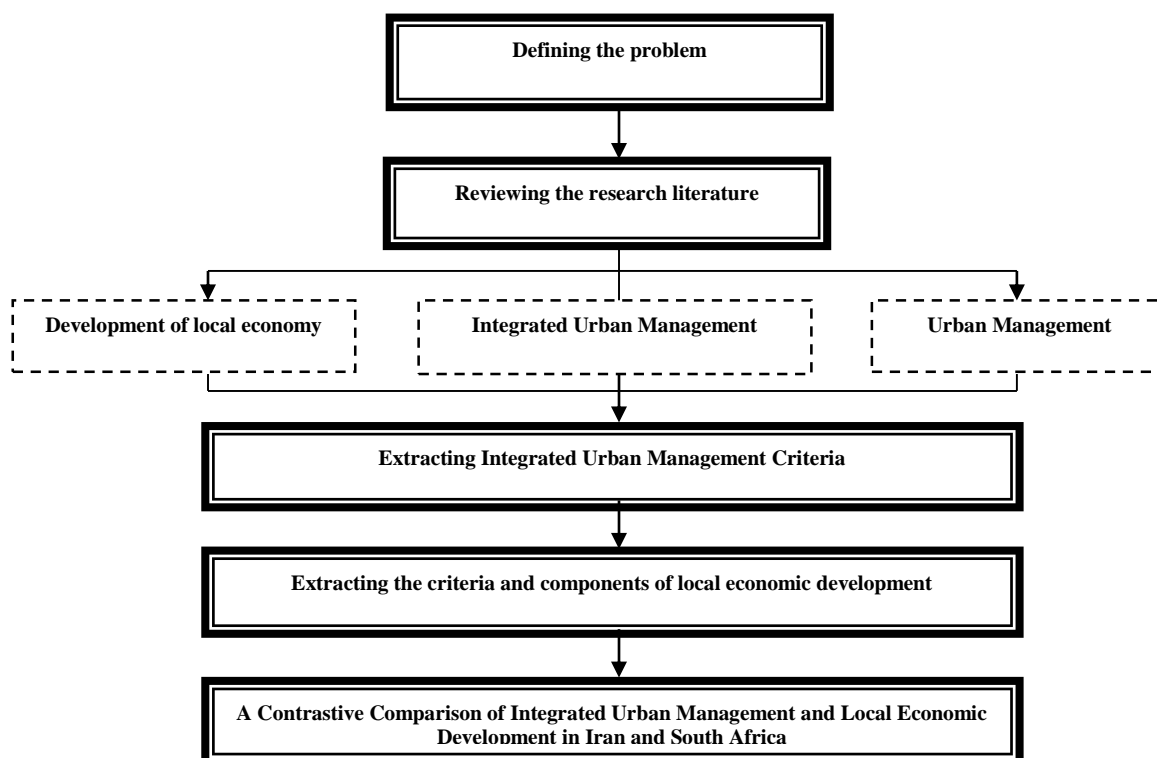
Defining the problem

Reviewing the research literature

Development of local economy

Integrated Urban Management

Urban Management

Extracting Integrated Urban Management Criteria

Extracting the criteria and components of local economic development

A Contrastive Comparison of Integrated Urban Management and Local Economic Development in Iran and South Africa